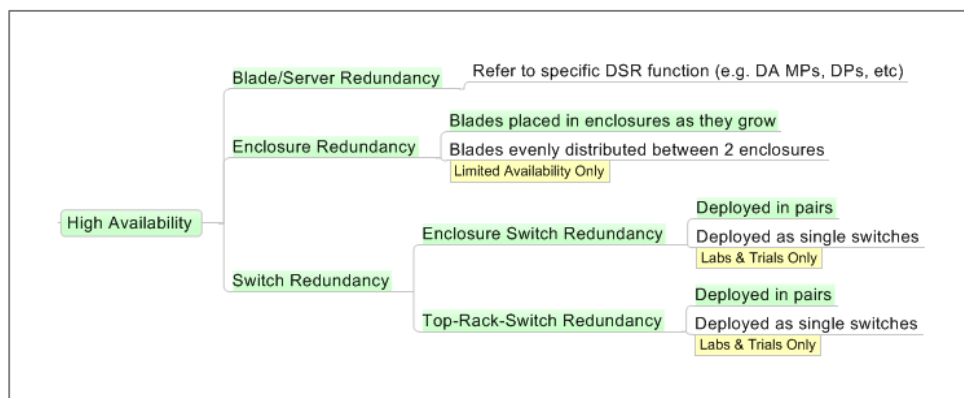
High Availability

Blade/Server Redundancy

Refer to specific DSR function (e.g. DA MPs, DPs, etc)

Enclosure Redundancy

Blades placed in enclosures as they grow

Blades evenly distributed between 2 enclosures

Limited Availability Only

Switch Redundancy

Enclosure Switch Redundancy

Deployed in pairs

Deployed as single switches

Labs & Trials Only

Top-Rack-Switch Redundancy

Deployed in pairs

Deployed as single switches

Labs & Trials Only